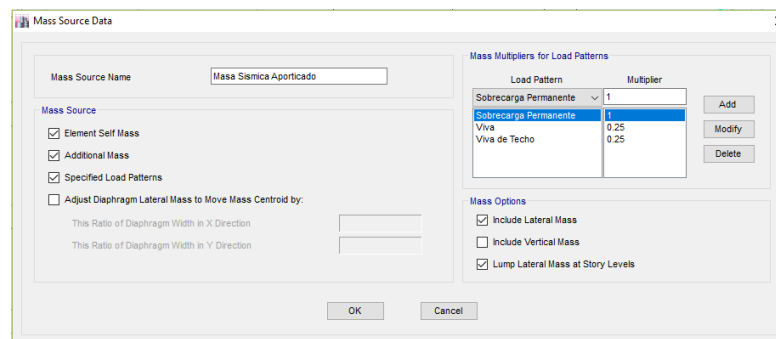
Mass Source Data

Mass Source Name | Masa Sismica Aporticado

Mass Source

Element Self Mass

Additional Mass

Specified Load Patterns

Adjust Diaphragm Lateral Mass to Move Mass Centroid by:

This Ratio of Diaphragm Width in X Direction

This Ratio of Diaphragm Width in Y Direction

Mass Multipliers for Load Patterns

| Load Pattern | Multiplier |
|---|---|
| Sobrecarga Permanente | 1 |
| Sobrecarga Permanente | 1 |
| Viva | 0.25 |
| Viva de Techo | 0.25 |

Add

Modify

Delete

Mass Options

Include Lateral Mass

Include Vertical Mass

Lump Lateral Mass at Story Levels

OK

Cancel